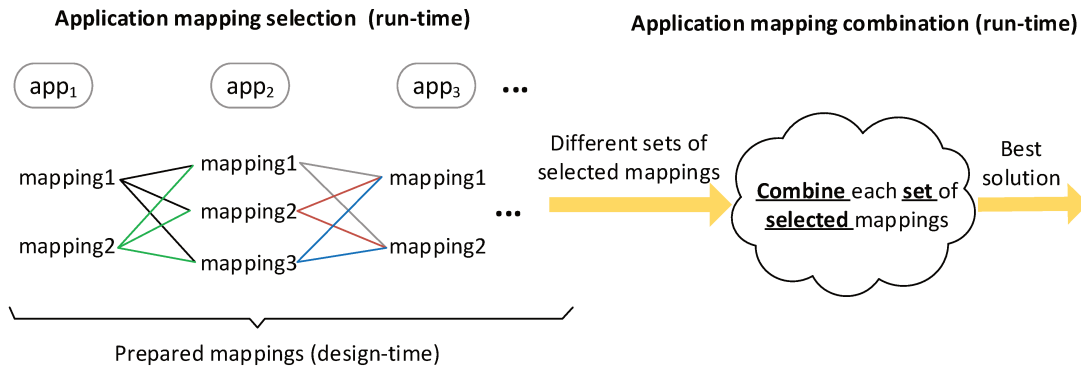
Application mapping selection (run-time)

Application mapping combination (run-time)

app$_1$

app$_2$

app$_3$

...

mapping1

mapping2

mapping1

mapping2

mapping3

mapping1

mapping2

...

Different sets of selected mappings

Combine each set of selected mappings

Best solution

Prepared mappings (design-time)